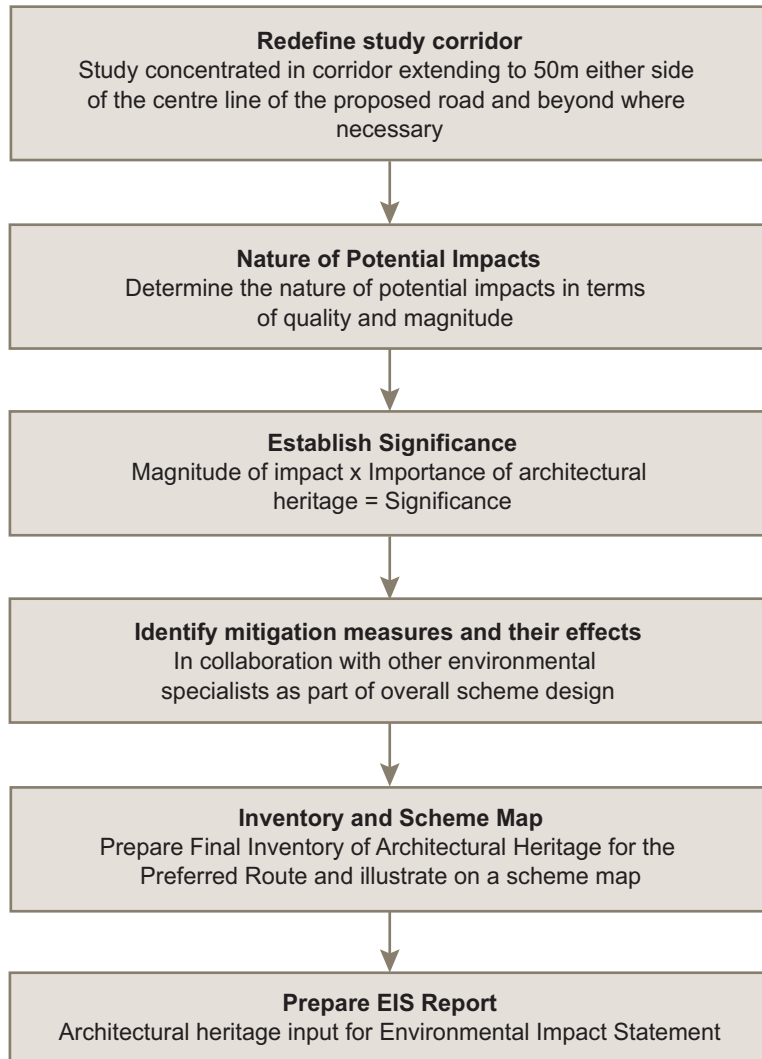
**Redefine study corridor**
Study concentrated in corridor extending to 50m either side of the centre line of the proposed road and beyond where necessary

**Nature of Potential Impacts**
Determine the nature of potential impacts in terms of quality and magnitude

**Establish Significance**
Magnitude of impact x Importance of architectural heritage = Significance

**Identify mitigation measures and their effects**
In collaboration with other environmental specialists as part of overall scheme design

**Inventory and Scheme Map**
Prepare Final Inventory of Architectural Heritage for the Preferred Route and illustrate on a scheme map

**Prepare EIS Report**
Architectural heritage input for Environmental Impact Statement